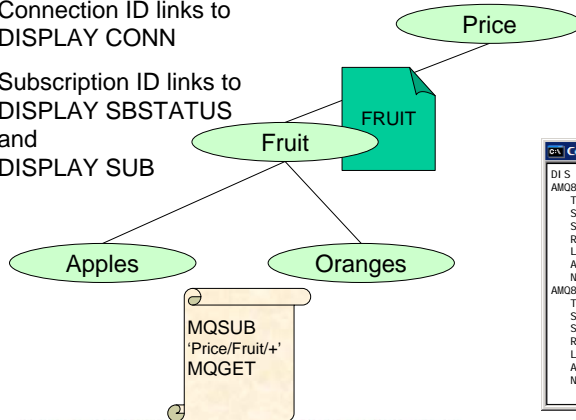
Connection ID links to DISPLAY CONN

Subscription ID links to DISPLAY SBSTATUS and DISPLAY SUB

Price

FRUIT

Fruit

Apples

Oranges

MQSUB
'Price/Fruit/+'
MQGET

C:\ C

DIS
AMQ8
T
S
S
R
L
A
N
AMQ8
T
S
S
R
L
A
N